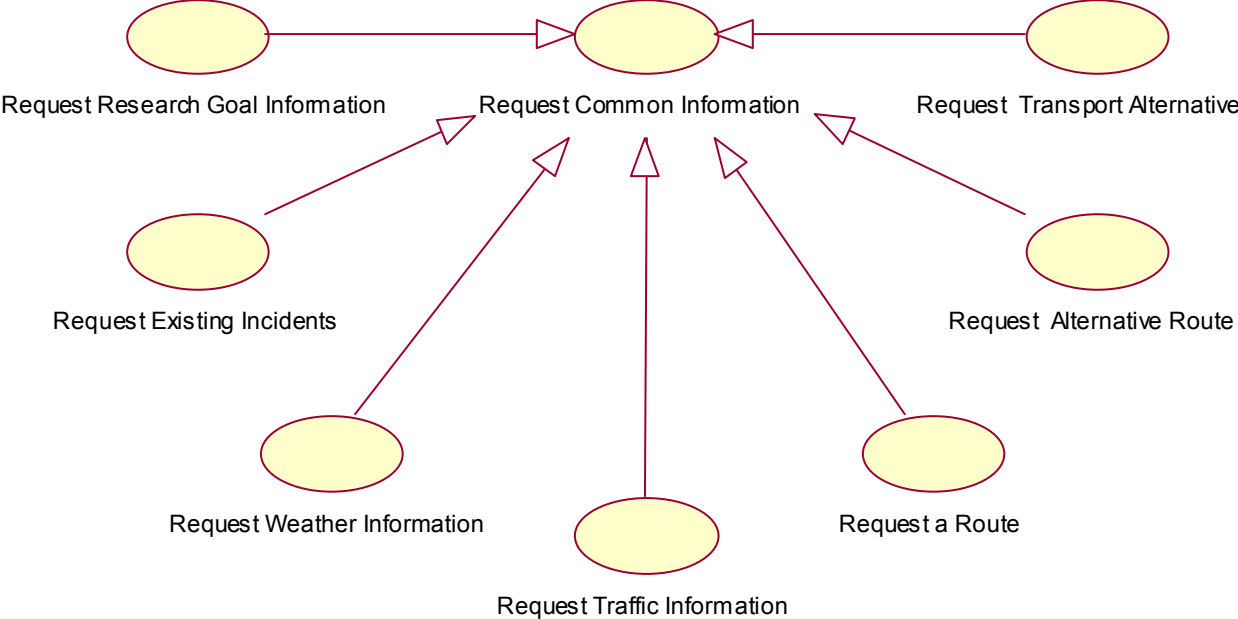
Request Research Goal Information

Request Common Information

Request Transport Alternative

Request Existing Incidents

Request Alternative Route

Request Weather Information

Request a Route

Request Traffic Information